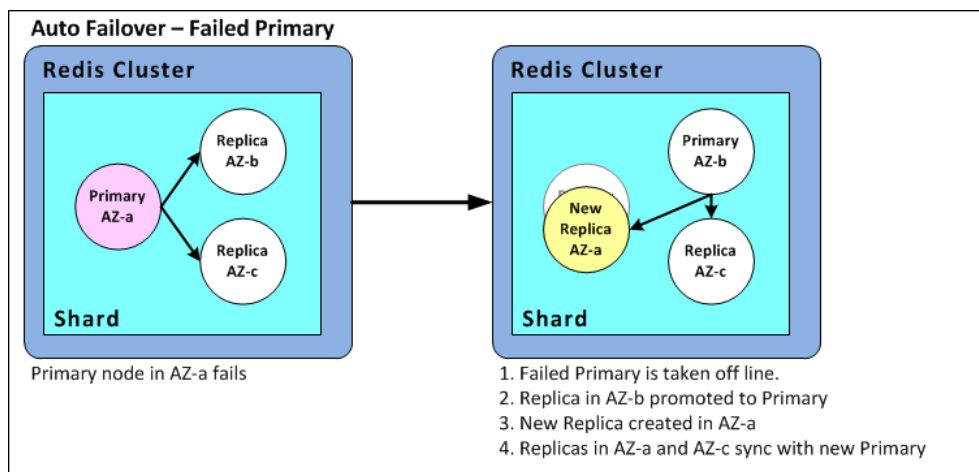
Auto Failover – Failed Primary

Redis Cluster

Primary AZ-a

Replica AZ-b

Replica AZ-c

Shard

Primary node in AZ-a fails

Redis Cluster

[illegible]

New Replica AZ-a

Primary AZ-b

Replica AZ-c

Shard

1. Failed Primary is taken off line.
2. Replica in AZ-b promoted to Primary
3. New Replica created in AZ-a
4. Replicas in AZ-a and AZ-c sync with new Primary